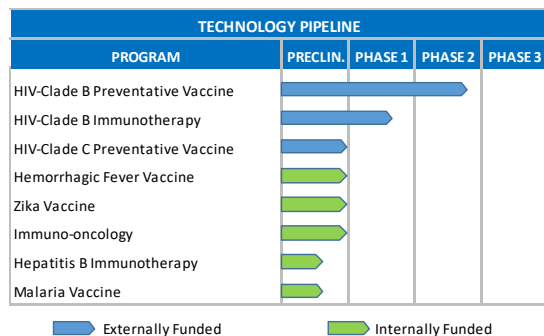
TECHNOLOGY PIPELINE

| PROGRAM | PRECLIN. | PHASE 1 | PHASE 2 | PHASE 3 |
|---|---|---|---|---|
| HIV-Clade B Preventative Vaccine | | | | |
| HIV-Clade B Immunotherapy | | | | |
| HIV-Clade C Preventative Vaccine | | | | |
| Hemorrhagic Fever Vaccine | | | | |
| Zika Vaccine | | | | |
| Immuno-oncology | | | | |
| Hepatitis B Immunotherapy | | | | |
| Malaria Vaccine | | | | |

Externally Funded
Internally Funded